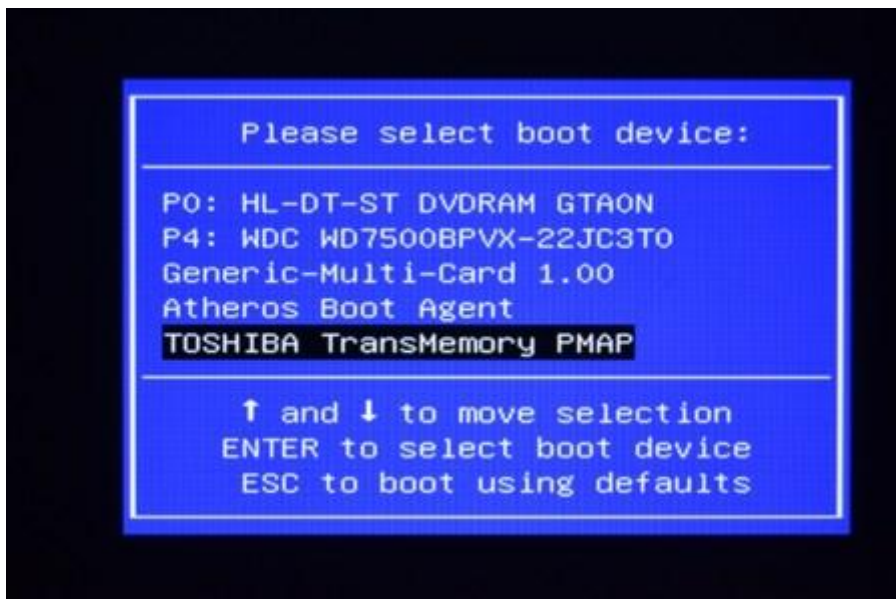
Please select boot device:

P0: HL-DT-ST DVDRAM GTAON
P4: WDC WD7500BPVX-22JC3T0
Generic-Multi-Card 1.00
Atheros Boot Agent
TOSHIBA TransMemory PMAP

↑ and ↓ to move selection
ENTER to select boot device
ESC to boot using defaults